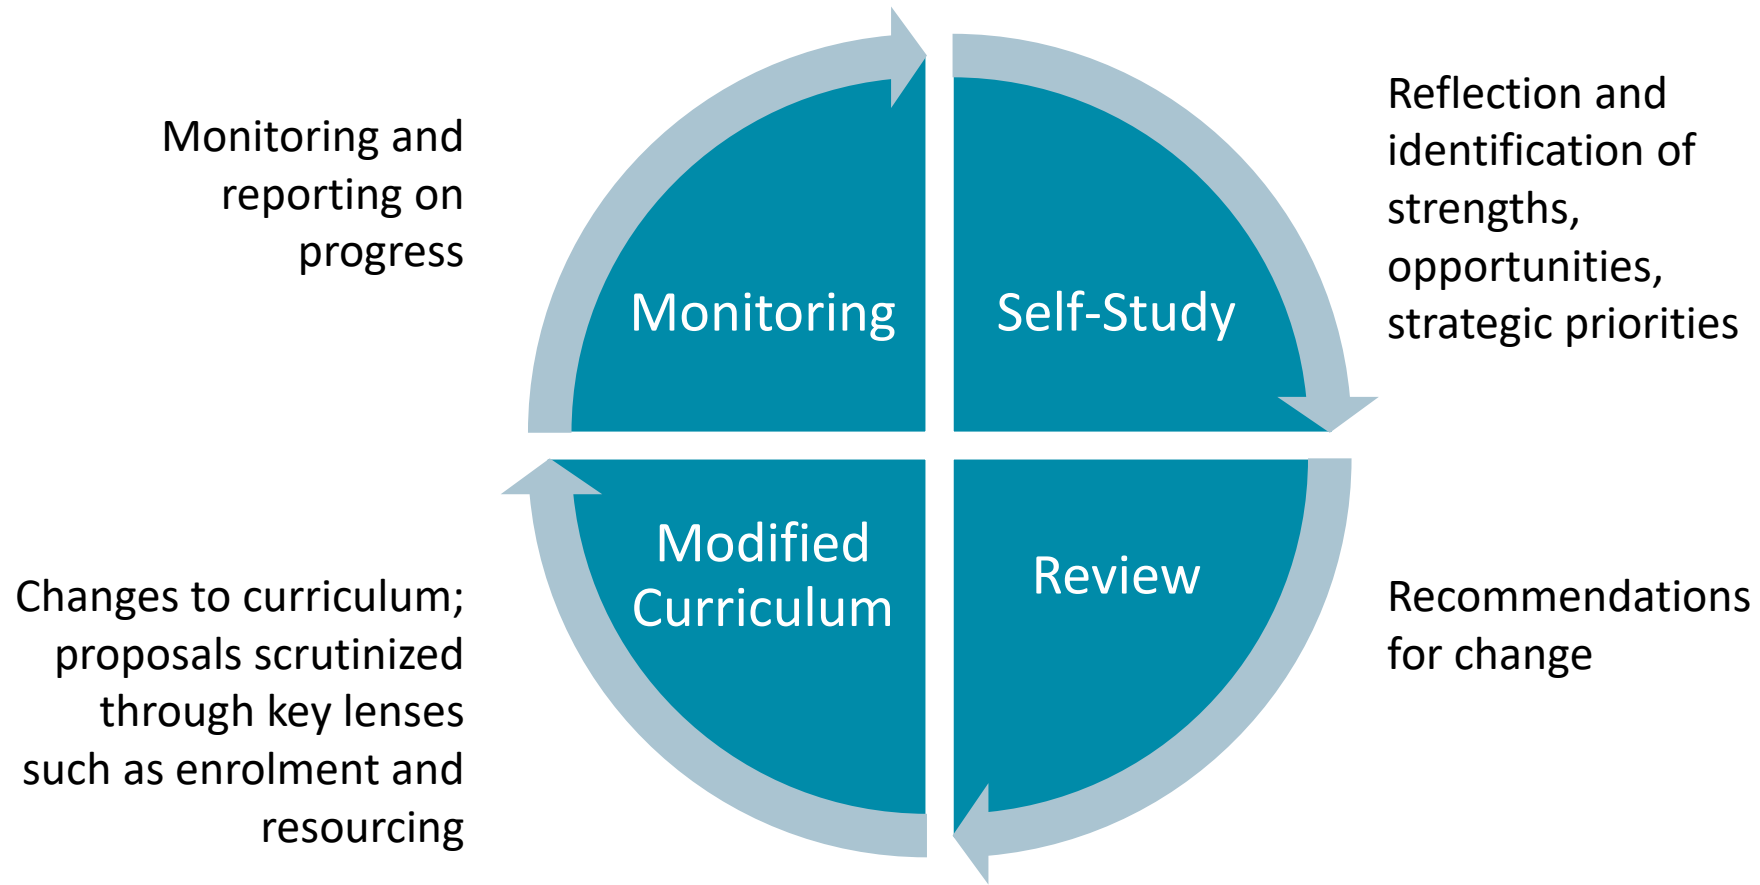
Monitoring and reporting on progress

Monitoring

Self-Study

Reflection and identification of strengths, opportunities, strategic priorities

Modified Curriculum

Review

Changes to curriculum; proposals scrutinized through key lenses such as enrolment and resourcing

Recommendations for change